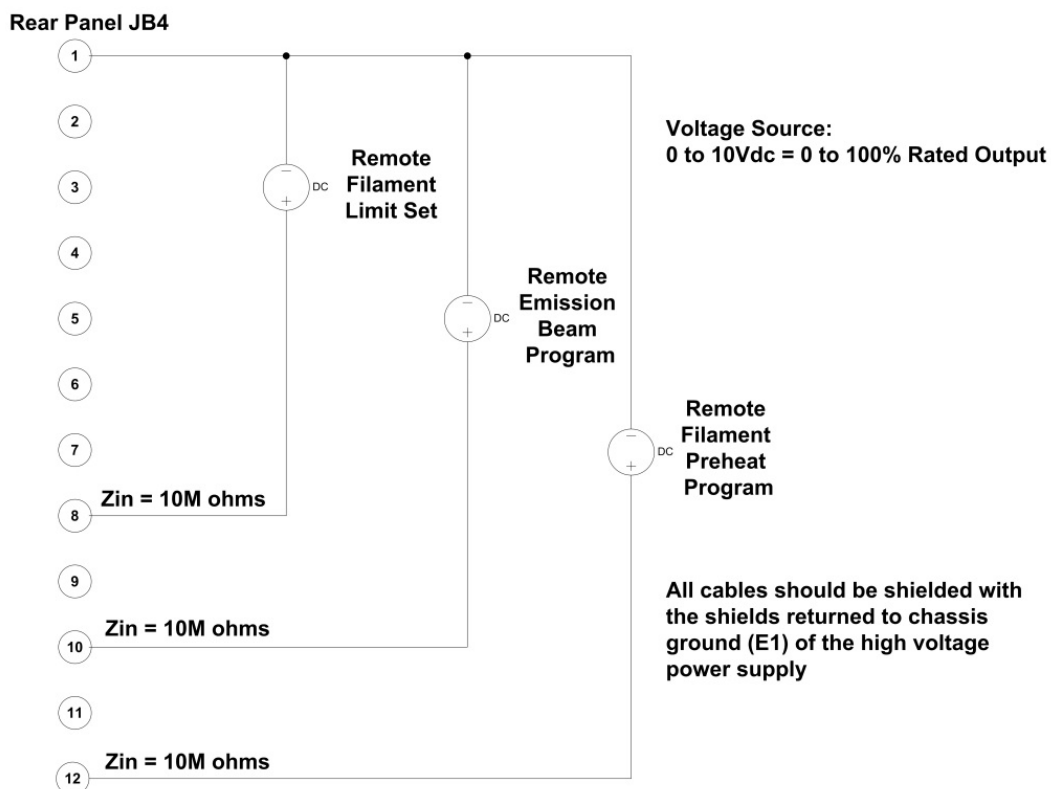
Rear Panel JB4

1

2

3

4

5

6

7

8

9

10

11

12

Voltage Source:
0 to 10Vdc = 0 to 100% Rated Output

−
DC
+

Remote Filament Limit Set

−
DC
+

Remote Emission Beam Program

−
DC
+

Remote Filament Preheat Program

Zin = 10M ohms

Zin = 10M ohms

Zin = 10M ohms

All cables should be shielded with the shields returned to chassis ground (E1) of the high voltage power supply